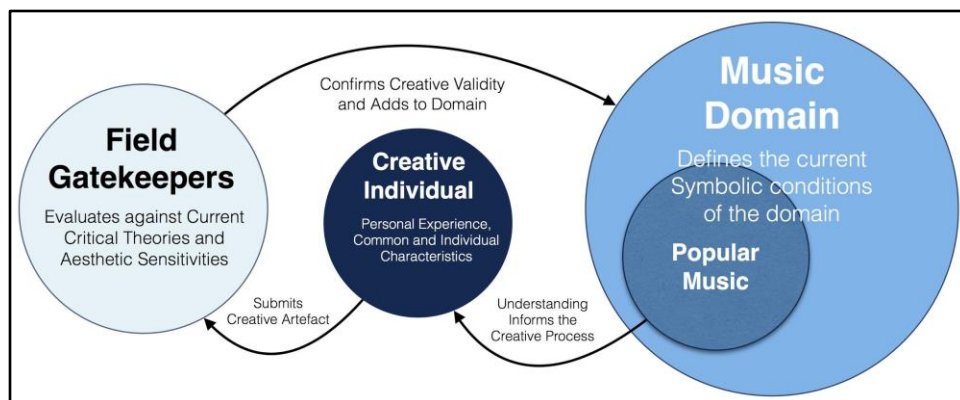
Confirms Creative Validity and Adds to Domain

Field Gatekeepers

Evaluates against Current Critical Theories and Aesthetic Sensitivities

Creative Individual

Personal Experience, Common and Individual Characteristics

Music Domain

Defines the current Symbolic conditions of the domain

Popular Music

Submits Creative Artefact

Understanding Informs the Creative Process